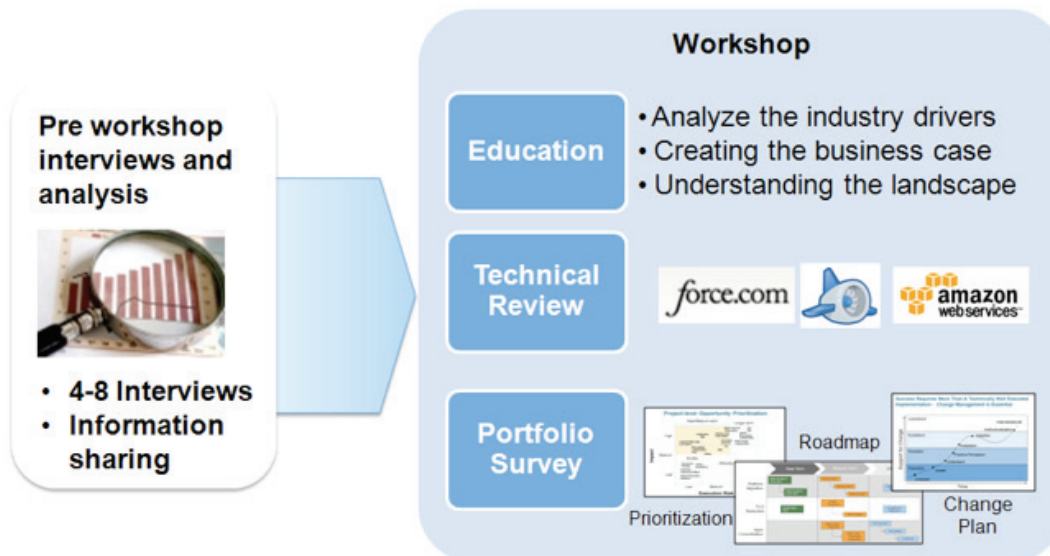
Pre workshop interviews and analysis

• 4-8 Interviews
• Information sharing

Workshop

Education

• Analyze the industry drivers
• Creating the business case
• Understanding the landscape

Technical Review

force.com

amazon web services™

Portfolio Survey

Project level: Opportunity Prioritization

Roadmap

Prioritization

Change Plan